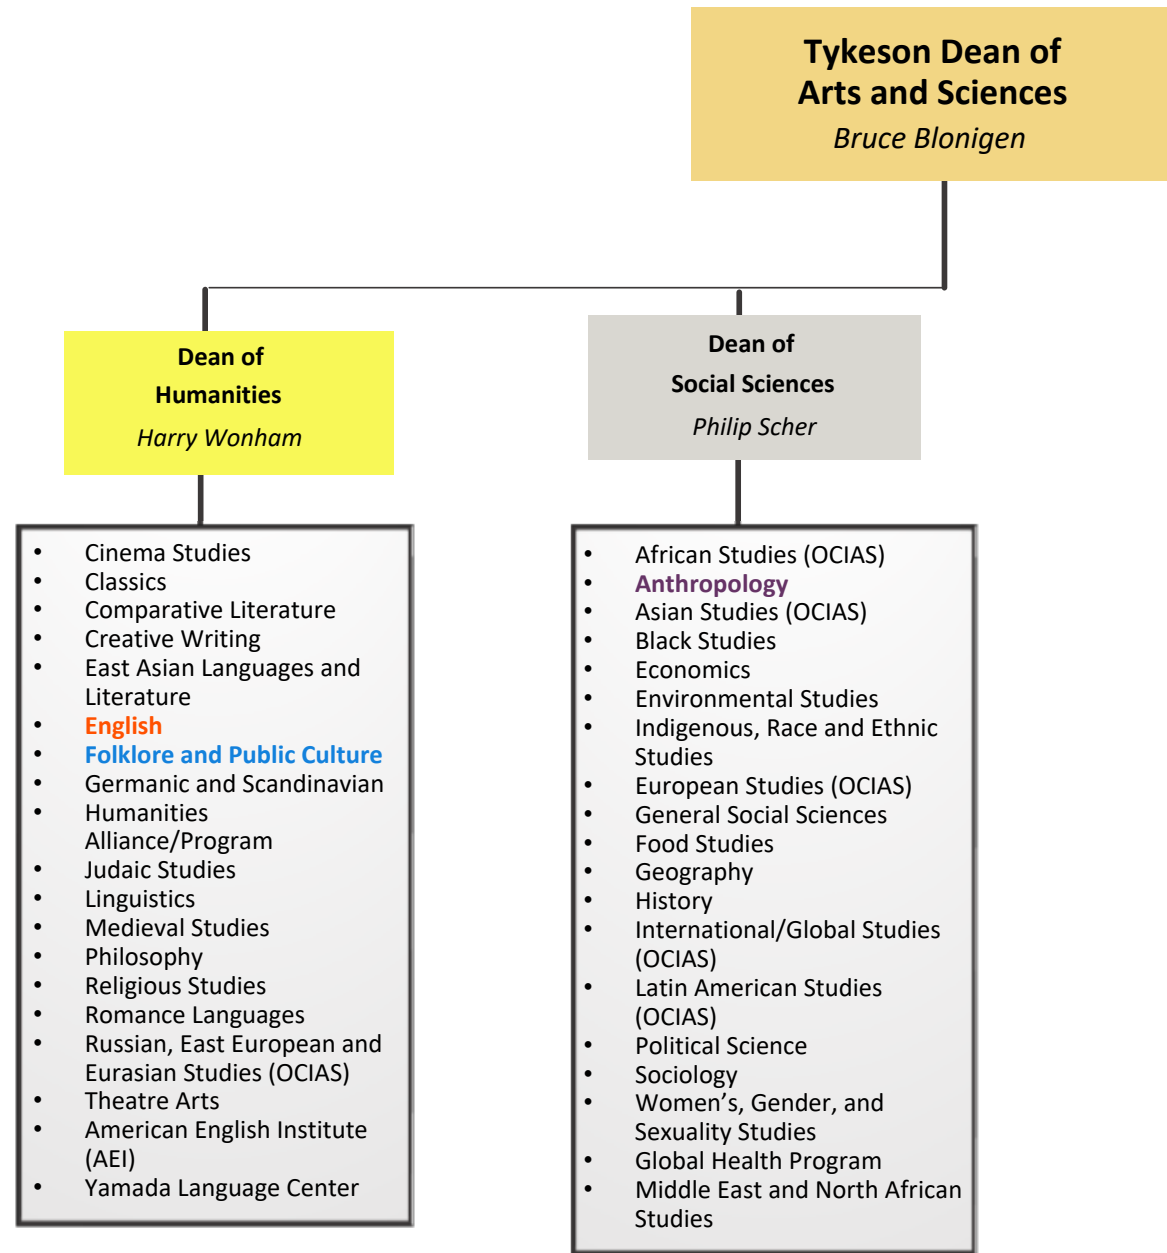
Tykeson Dean of Arts and Sciences
Bruce Blonigen

Dean of Humanities
Harry Wonham

Dean of Social Sciences
Philip Scher

- Cinema Studies
- Classics
- Comparative Literature
- Creative Writing
- East Asian Languages and Literature
- English
- Folklore and Public Culture
- Germanic and Scandinavian
- Humanities Alliance/Program
- Judaic Studies
- Linguistics
- Medieval Studies
- Philosophy
- Religious Studies
- Romance Languages
- Russian, East European and Eurasian Studies (OCIAS)
- Theatre Arts
- American English Institute (AEI)
- Yamada Language Center

- African Studies (OCIAS)
- Anthropology
- Asian Studies (OCIAS)
- Black Studies
- Economics
- Environmental Studies
- Indigenous, Race and Ethnic Studies
- European Studies (OCIAS)
- General Social Sciences
- Food Studies
- Geography
- History
- International/Global Studies (OCIAS)
- Latin American Studies (OCIAS)
- Political Science
- Sociology
- Women's, Gender, and Sexuality Studies
- Global Health Program
- Middle East and North African Studies